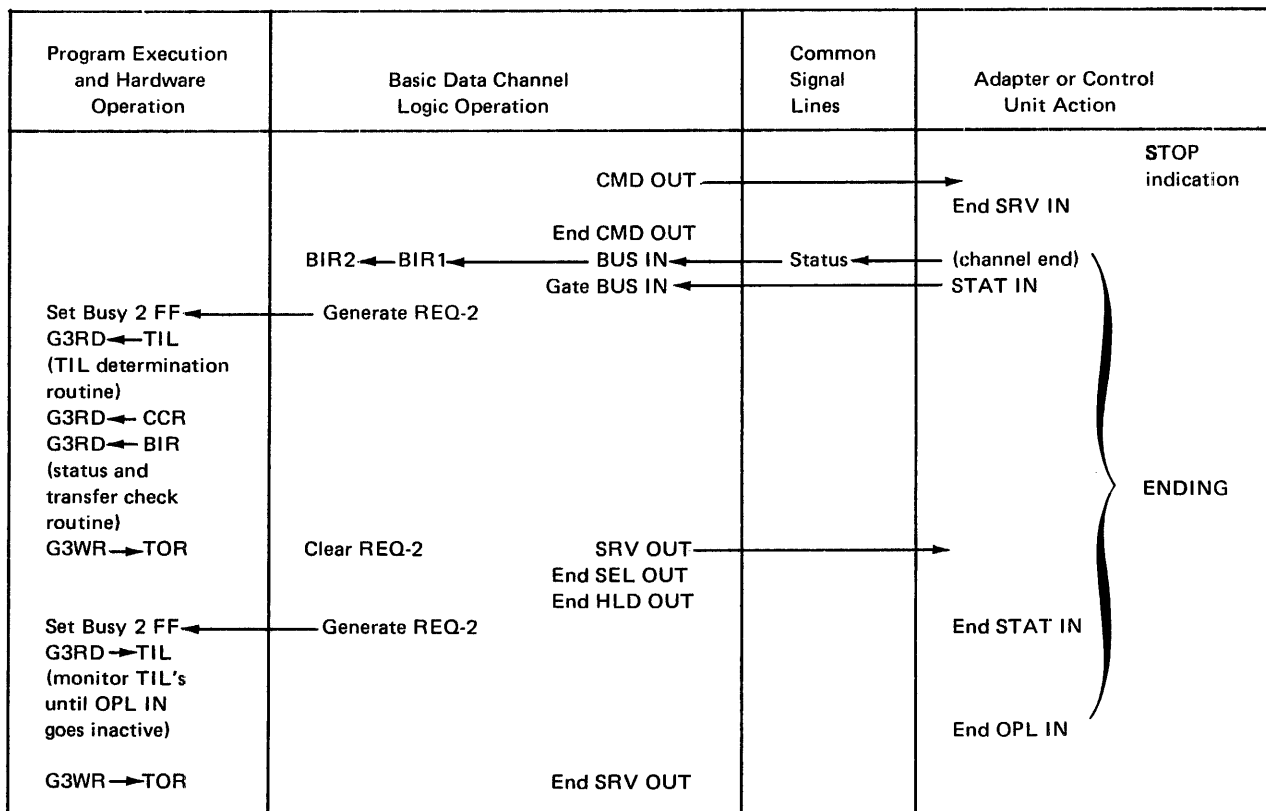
| Program Execution and Hardware Operation | Basic Data Channel Logic Operation | Common Signal Lines | Adapter or Control Unit Action |
|---|---|---|---|
| | CMD OUT → | | → STOP indication |
| | | | End SRV IN |
| | End CMD OUT | | |
| | BIR2 ← BIR1 ← BUS IN ← | Status ← | (channel end) |
| | Gate BUS IN ← | | STAT IN |
| Set Busy 2 FF ← | Generate REQ-2 | | |
| G3RD ← TIL (TIL determination routine) | | | |
| G3RD ← CCR | | | |
| G3RD ← BIR (status and transfer check routine) | | | ENDING |
| G3WR → TOR | Clear REQ-2 SRV OUT → | | → |
| | End SEL OUT | | |
| | End HLD OUT | | |
| Set Busy 2 FF ← | Generate REQ-2 | | End STAT IN |
| G3RD → TIL (monitor TIL's until OPL IN goes inactive) | | | |
| | | | End OPL IN |
| G3WR → TOR | End SRV OUT | | |